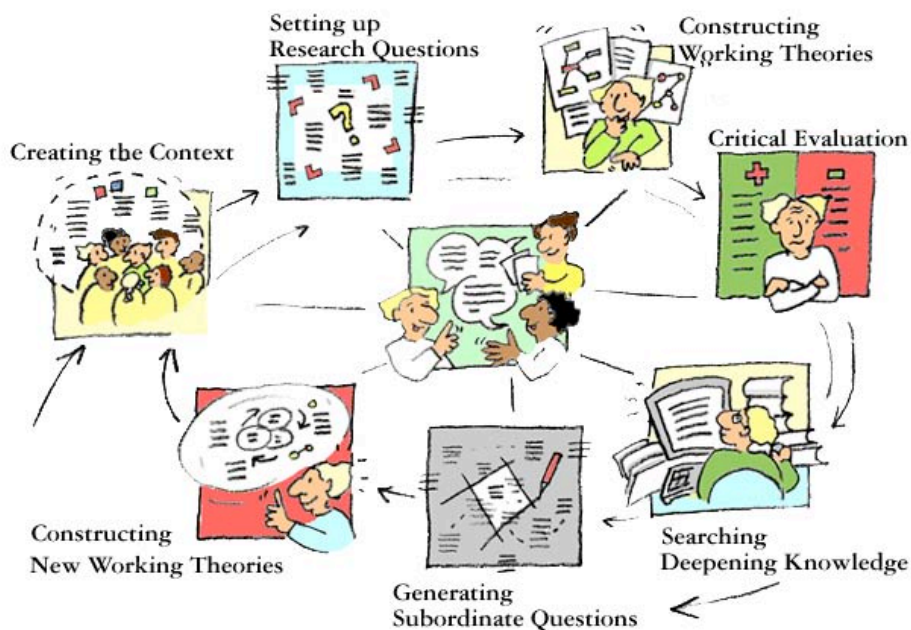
Setting up Research Questions

Constructing Working Theories

Creating the Context

Critical Evaluation

+

-

?

Searching Deepening Knowledge

Constructing New Working Theories

Generating Subordinate Questions